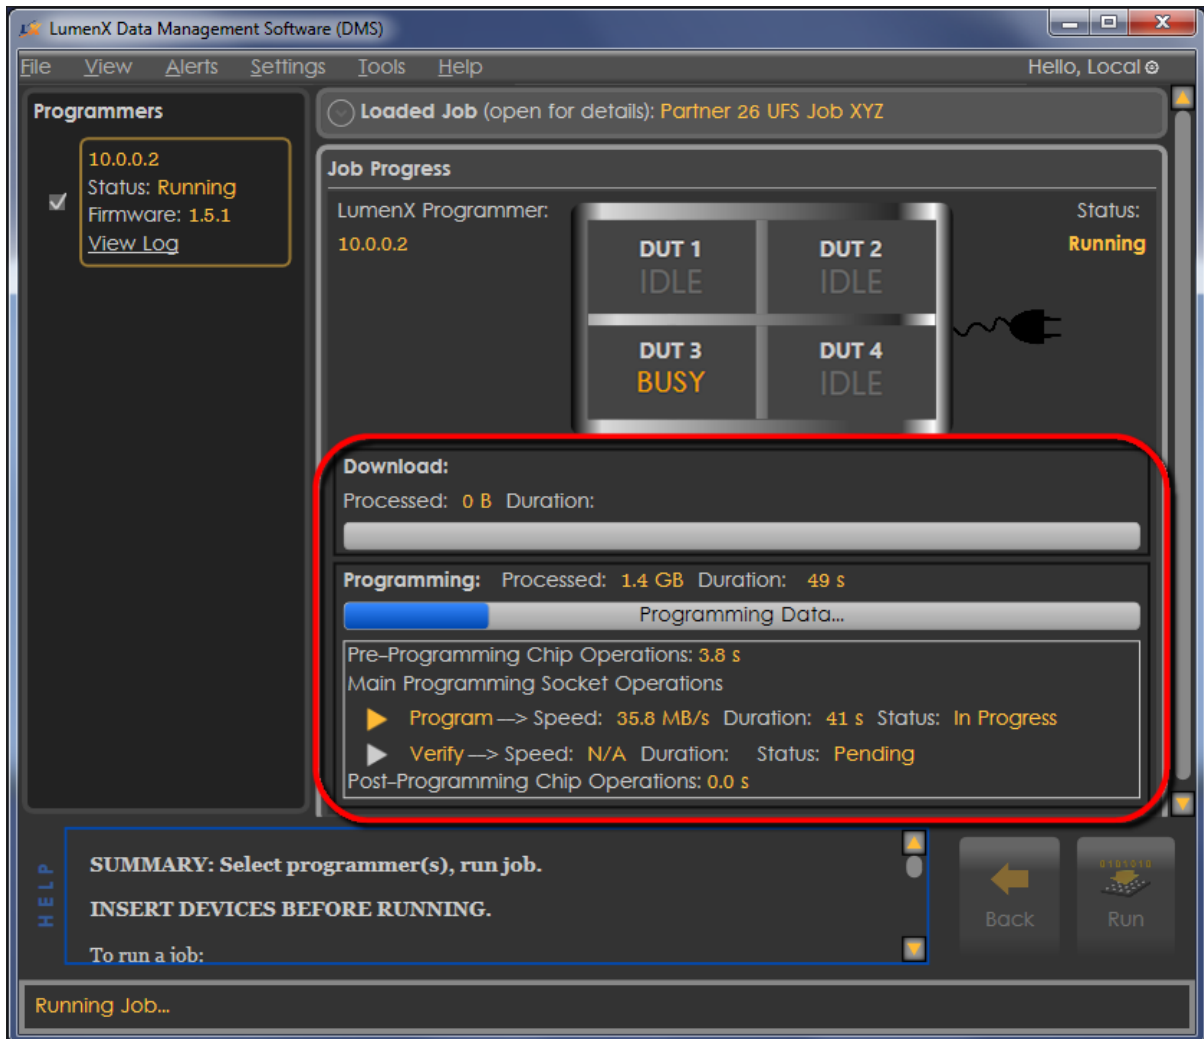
LumenX Data Management Software (DMS)

File View Alerts Settings Tools Help

Hello, Local

Programmers

10.0.0.2
Status: Running
Firmware: 1.5.1
View Log

Loaded Job (open for details): Partner 26 UFS Job XYZ

Job Progress

LumenX Programmer:
10.0.0.2

DUT 1
IDLE

DUT 2
IDLE

DUT 3
BUSY

DUT 4
IDLE

Status:
Running

Download:
Processed: 0 B Duration:

Programming: Processed: 1.4 GB Duration: 49 s

Programming Data...

Pre-Programming Chip Operations: 3.8 s
Main Programming Socket Operations
Program —> Speed: 35.8 MB/s Duration: 41 s Status: In Progress
Verify —> Speed: N/A Duration: Status: Pending
Post-Programming Chip Operations: 0.0 s

HELP

SUMMARY: Select programmer(s), run job.

INSERT DEVICES BEFORE RUNNING.

To run a job:

0101010

Back

Run

Running Job...